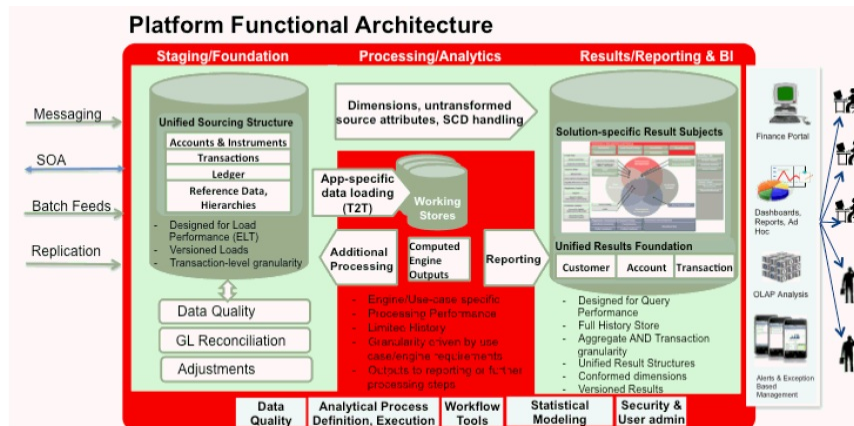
Platform Functional Architecture

Staging/Foundation

Processing/Analytics

Results/Reporting & BI

Messaging

SOA

Batch Feeds

Replication

Unified Sourcing Structure

Accounts & Instruments

Transactions

Ledger

Reference Data, Hierarchies

- Designed for Load Performance (ELT)
- Versioned Loads
- Transaction-level granularity

Data Quality

GL Reconciliation

Adjustments

Dimensions, untransformed source attributes, SCD handling

App-specific data loading (T2T)

Working Stores

Additional Processing

Computed Engine Outputs

Reporting

- Engine/Use-case specific
- Processing Performance
- Limited History
- Granularity driven by use case/engine requirements
- Outputs to reporting or further processing steps

Solution-specific Result Subjects

Unified Results Foundation

Customer

Account

Transaction

- Designed for Query Performance
- Full History Store
- Aggregate AND Transaction granularity
- Unified Result Structures
- Conformed dimensions
- Versioned Results

Finance Portal

Dashboards, Reports, Ad Hoc

OLAP Analysis

Alerts & Exception Based Management

Data Quality

Analytical Process Definition, Execution

Workflow Tools

Statistical Modeling

Security & User admin